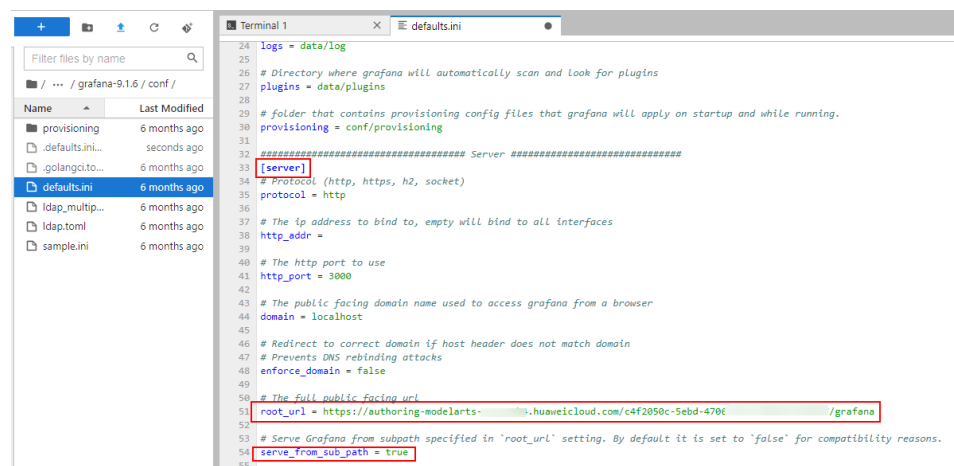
+
Filter files by name
/ ··· / grafana-9.1.6 / conf /
Name
Last Modified
provisioning 6 months ago
.defaults.ini... seconds ago
.golangci.to... 6 months ago
defaults.ini 6 months ago
ldap_multip... 6 months ago
ldap.toml 6 months ago
sample.ini 6 months ago

Terminal 1
defaults.ini

24 logs = data/log
25
26 # Directory where grafana will automatically scan and look for plugins
27 plugins = data/plugins
28
29 # folder that contains provisioning config files that grafana will apply on startup and while running.
30 provisioning = conf/provisioning
31
32 #################################### Server ##############################
33 [server]
34 # Protocol (http, https, h2, socket)
35 protocol = http
36
37 # The ip address to bind to, empty will bind to all interfaces
38 http_addr =
39
40 # The http port to use
41 http_port = 3000
42
43 # The public facing domain name used to access grafana from a browser
44 domain = localhost
45
46 # Redirect to correct domain if host header does not match domain
47 # Prevents DNS rebinding attacks
48 enforce_domain = false
49
50 # The full public facing url
51 root_url = https://authoring-modelarts-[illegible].huaweicloud.com/c4f2050c-5ebd-470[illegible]/grafana
52
53 # Serve Grafana from subpath specified in `root_url` setting. By default it is set to `false` for compatibility reasons.
54 serve_from_sub_path = true